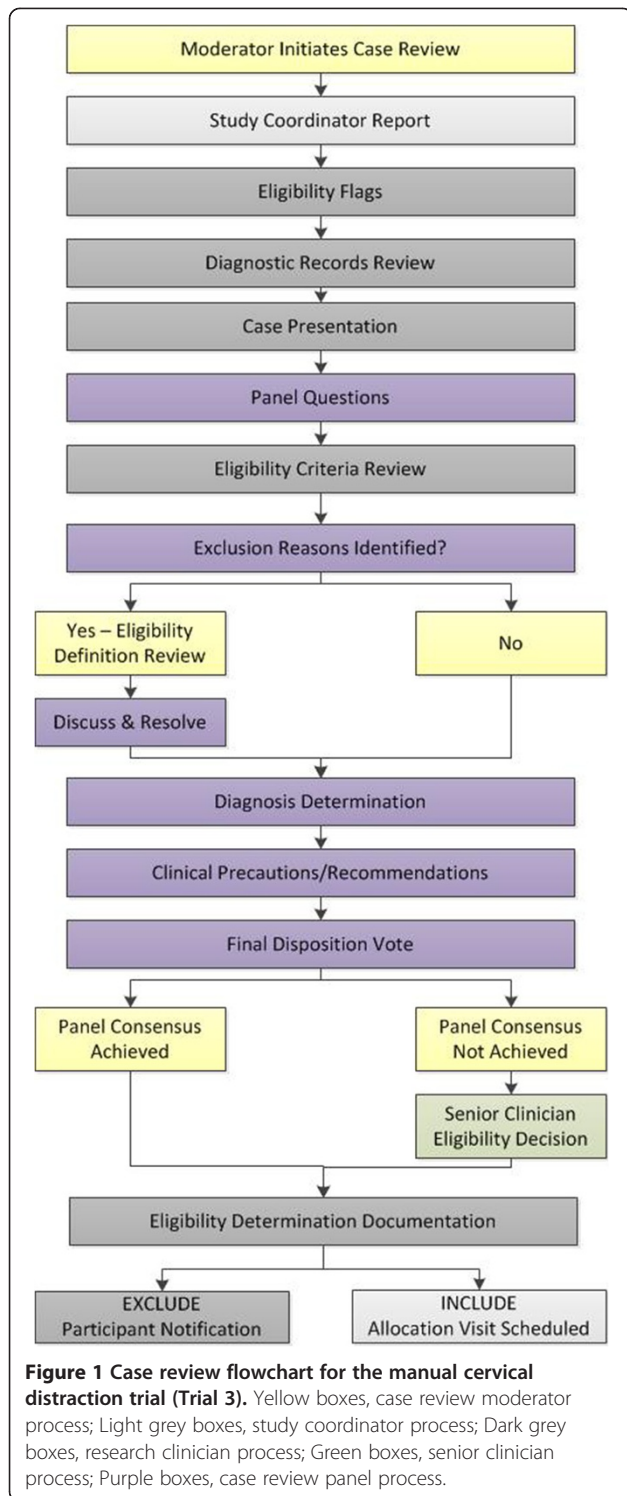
Moderator Initiates Case Review

Study Coordinator Report

Eligibility Flags

Diagnostic Records Review

Case Presentation

Panel Questions

Eligibility Criteria Review

Exclusion Reasons Identified?

Yes – Eligibility Definition Review

No

Discuss & Resolve

Diagnosis Determination

Clinical Precautions/Recommendations

Final Disposition Vote

Panel Consensus Achieved

Panel Consensus Not Achieved

Senior Clinician Eligibility Decision

Eligibility Determination Documentation

EXCLUDE Participant Notification

INCLUDE Allocation Visit Scheduled

**Figure 1 Case review flowchart for the manual cervical distraction trial (Trial 3).** Yellow boxes, case review moderator process; Light grey boxes, study coordinator process; Dark grey boxes, research clinician process; Green boxes, senior clinician process; Purple boxes, case review panel process.